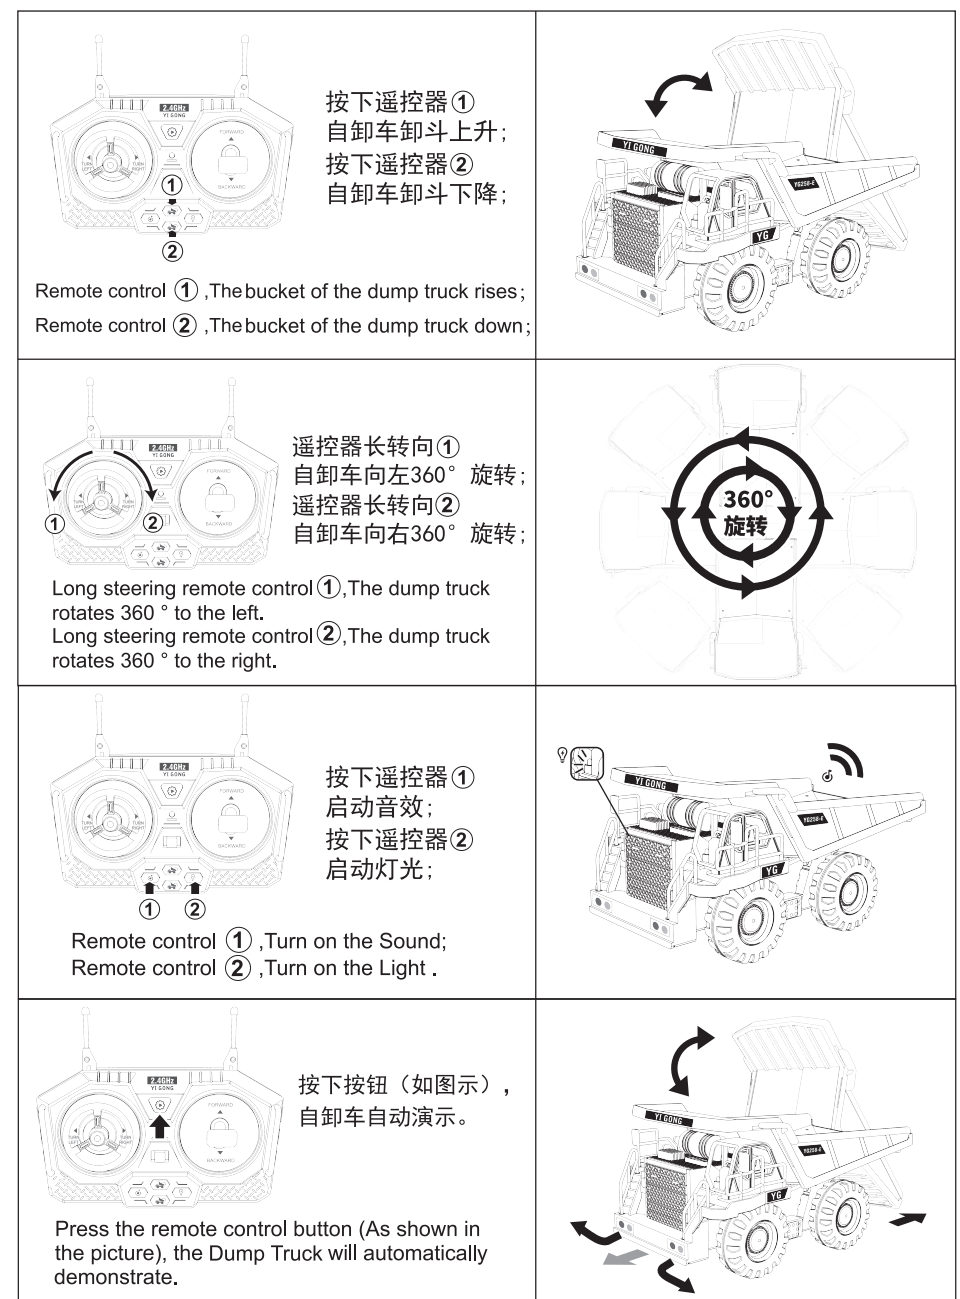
2.4GHz
YI GONG
TURN LEFT
TURN RIGHT
FORWARD
BACKWARD
①
②

按下遥控器①
自卸车卸斗上升；
按下遥控器②
自卸车卸斗下降；

Remote control ① ,The bucket of the dump truck rises;
Remote control ② ,The bucket of the dump truck down;

YI GONG
YG250-E
YG

2.4GHz
YI GONG
①
②

遥控器长转向①
自卸车向左360° 旋转；
遥控器长转向②
自卸车向右360° 旋转；

Long steering remote control ①,The dump truck rotates 360 ° to the left.
Long steering remote control ②,The dump truck rotates 360 ° to the right.

360°
旋转

2.4GHz
YI GONG
①
②

按下遥控器①
启动音效；
按下遥控器②
启动灯光；

Remote control ① ,Turn on the Sound;
Remote control ② ,Turn on the Light .

YI GONG
YG250-E
YG

2.4GHz
YI GONG

按下按钮（如图示），
自卸车自动演示。

Press the remote control button (As shown in the picture), the Dump Truck will automatically demonstrate.

YI GONG
YG250-E
YG